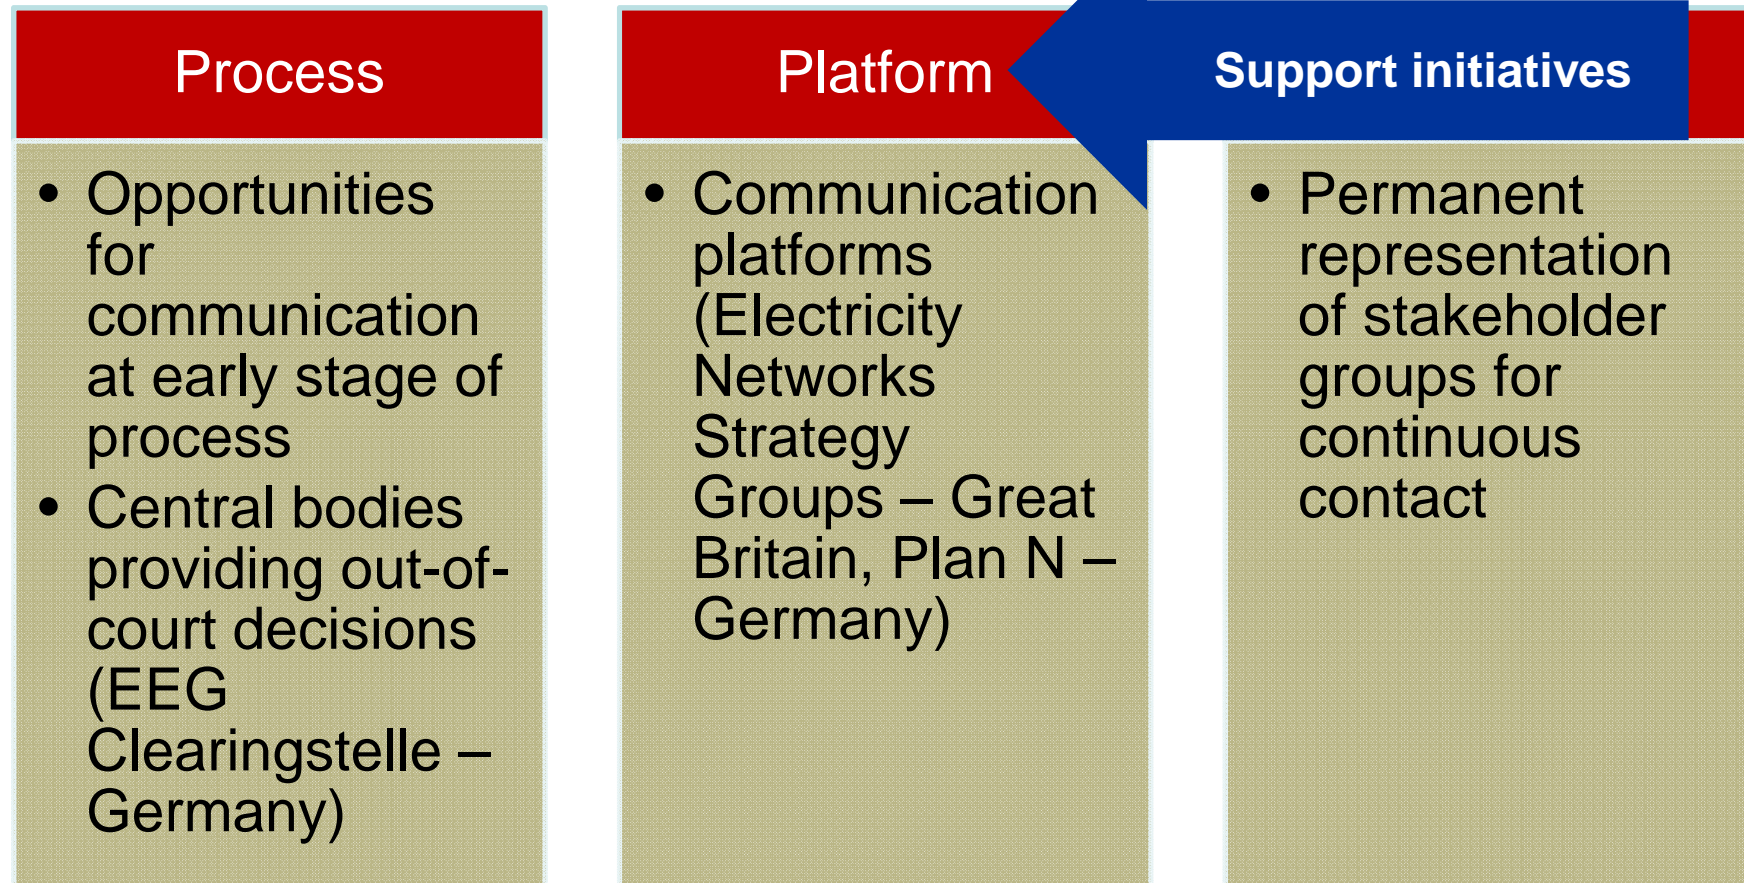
Process

• Opportunities for communication at early stage of process
• Central bodies providing out-of-court decisions (EEG Clearingstelle – Germany)

Platform

• Communication platforms (Electricity Networks Strategy Groups – Great Britain, Plan N – Germany)

Support initiatives

• Permanent representation of stakeholder groups for continuous contact